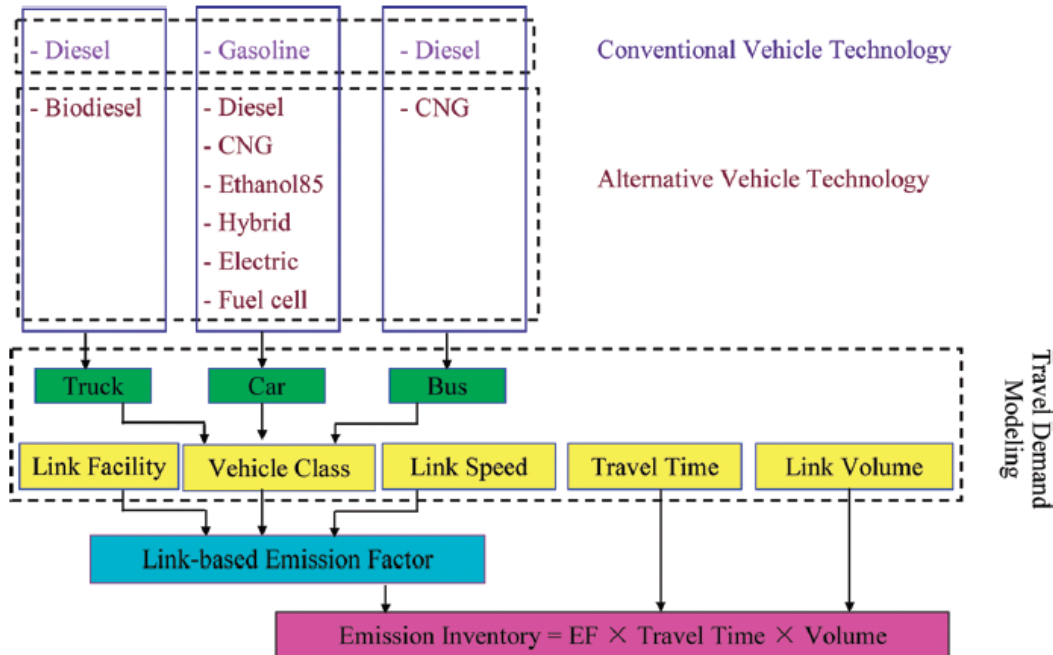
- Diesel
- Biodiesel

- Gasoline
- Diesel
- CNG
- Ethanol85
- Hybrid
- Electric
- Fuel cell

- Diesel
- CNG

Conventional Vehicle Technology

Alternative Vehicle Technology

Travel Demand Modeling

Truck
Car
Bus

Link Facility
Vehicle Class
Link Speed
Travel Time
Link Volume

Link-based Emission Factor

Emission Inventory = EF × Travel Time × Volume